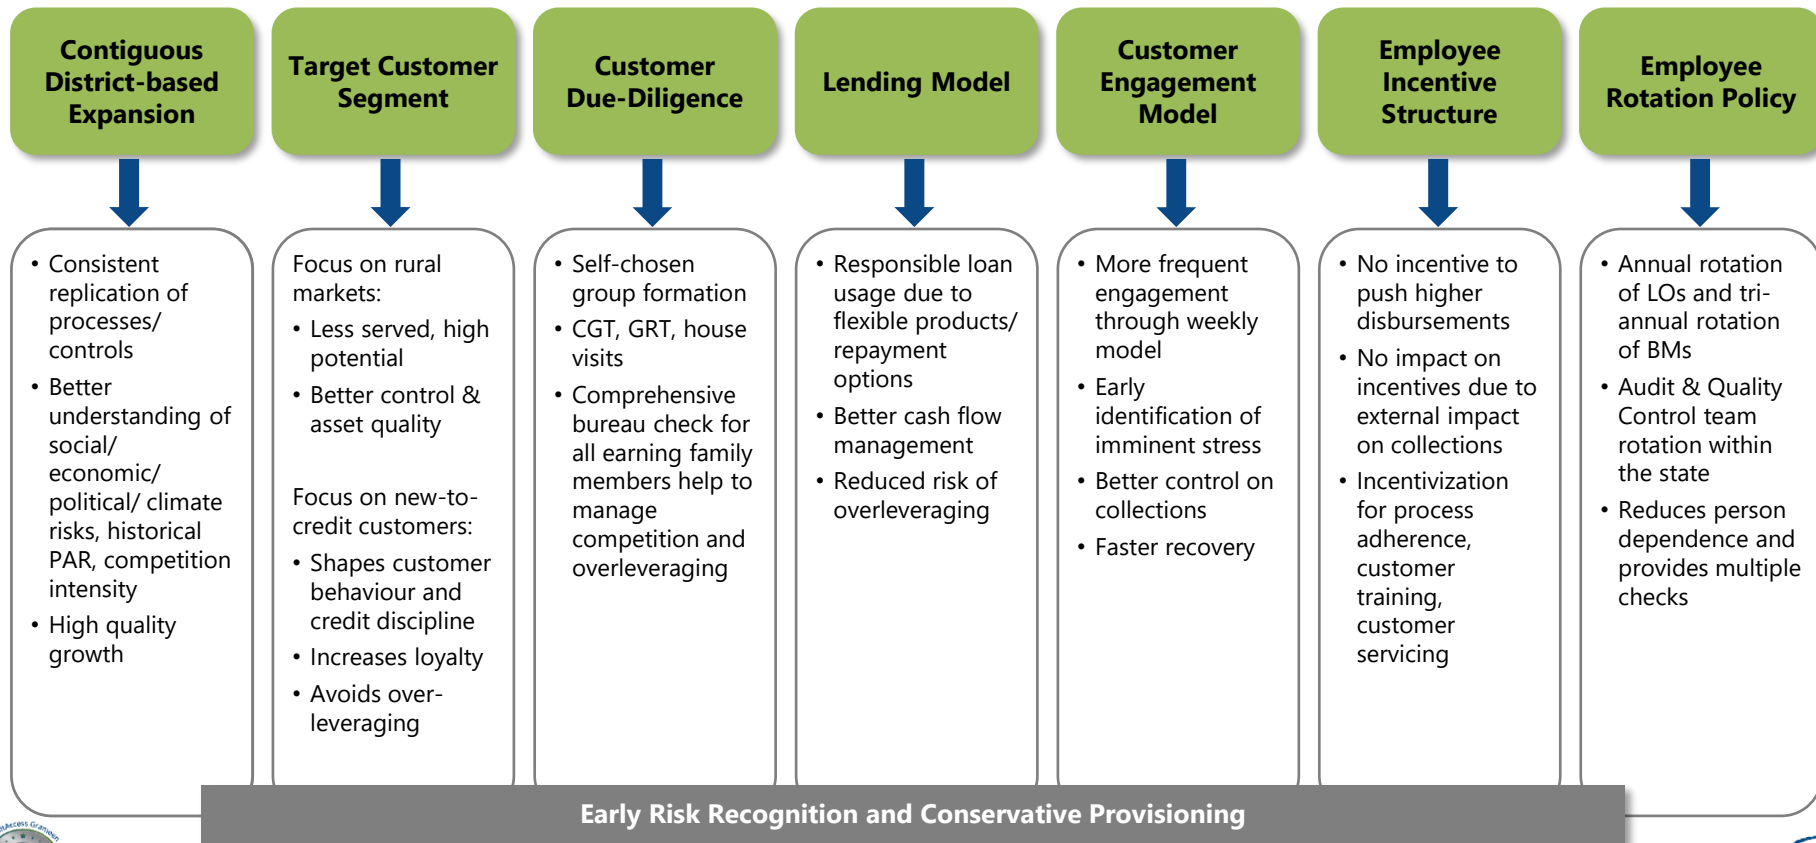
Contiguous District-based Expansion

• Consistent replication of processes/ controls
• Better understanding of social/ economic/ political/ climate risks, historical PAR, competition intensity
• High quality growth

Target Customer Segment

Focus on rural markets:
• Less served, high potential
• Better control & asset quality

Focus on new-to-credit customers:
• Shapes customer behaviour and credit discipline
• Increases loyalty
• Avoids over-leveraging

Customer Due-Diligence

• Self-chosen group formation
• CGT, GRT, house visits
• Comprehensive bureau check for all earning family members help to manage competition and overleveraging

Lending Model

• Responsible loan usage due to flexible products/ repayment options
• Better cash flow management
• Reduced risk of overleveraging

Customer Engagement Model

• More frequent engagement through weekly model
• Early identification of imminent stress
• Better control on collections
• Faster recovery

Employee Incentive Structure

• No incentive to push higher disbursements
• No impact on incentives due to external impact on collections
• Incentivization for process adherence, customer training, customer servicing

Employee Rotation Policy

• Annual rotation of LOs and tri-annual rotation of BMs
• Audit & Quality Control team rotation within the state
• Reduces person dependence and provides multiple checks

Early Risk Recognition and Conservative Provisioning